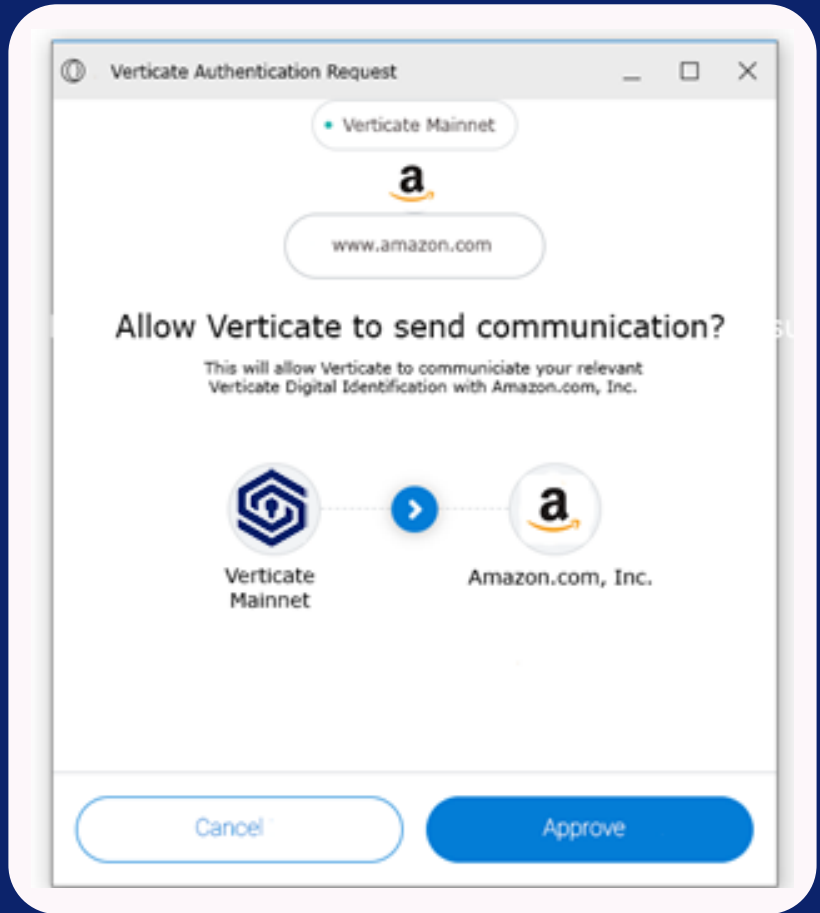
Verticate Authentication Request

Verticate Mainnet

a

www.amazon.com

Allow Verticate to send communication?

This will allow Verticate to communiciate your relevant Verticate Digital Identification with Amazon.com, Inc.

Verticate Mainnet

Amazon.com, Inc.

Cancel

Approve